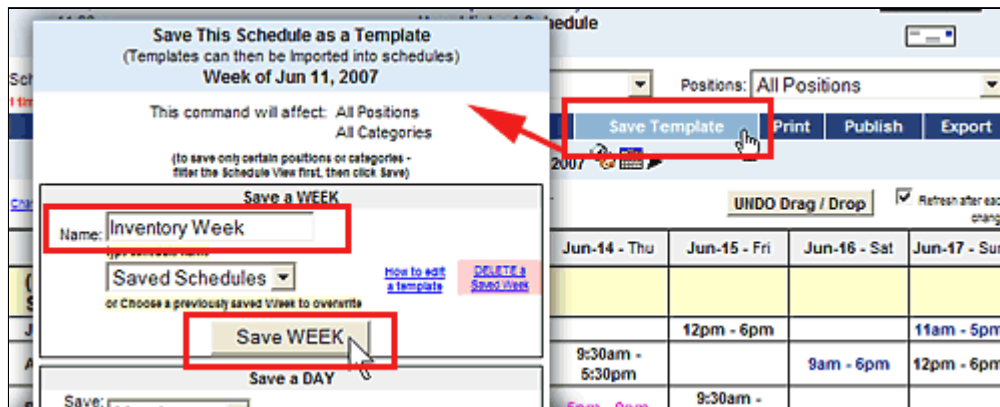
Save This Schedule as a Template
(Templates can then be Imported into schedules)
Week of Jun 11, 2007

This command will affect: All Positions
All Categories

(to save only certain positions or categories - filter the Schedule View first, then click Save)

Save a WEEK

Name: Inventory Week
type schedule name

Saved Schedules
or Choose a previously saved Week to overwrite

How to edit a template

DELETE a Saved Week

Save WEEK

Save a DAY

Save:

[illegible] edule

Positions: All Positions

Save Template | Print | Publish | Export

2007

UNDO Drag / Drop

Refresh after eac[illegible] chang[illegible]

| Jun-14 - Thu | Jun-15 - Fri | Jun-16 - Sat | Jun-17 - Su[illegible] |
|---|---|---|---|
| | 12pm - 6pm | | 11am - 5pm |
| 9:30am - 5:30pm | | 9am - 6pm | 12pm - 6pm |
| | 9:30am - | | |